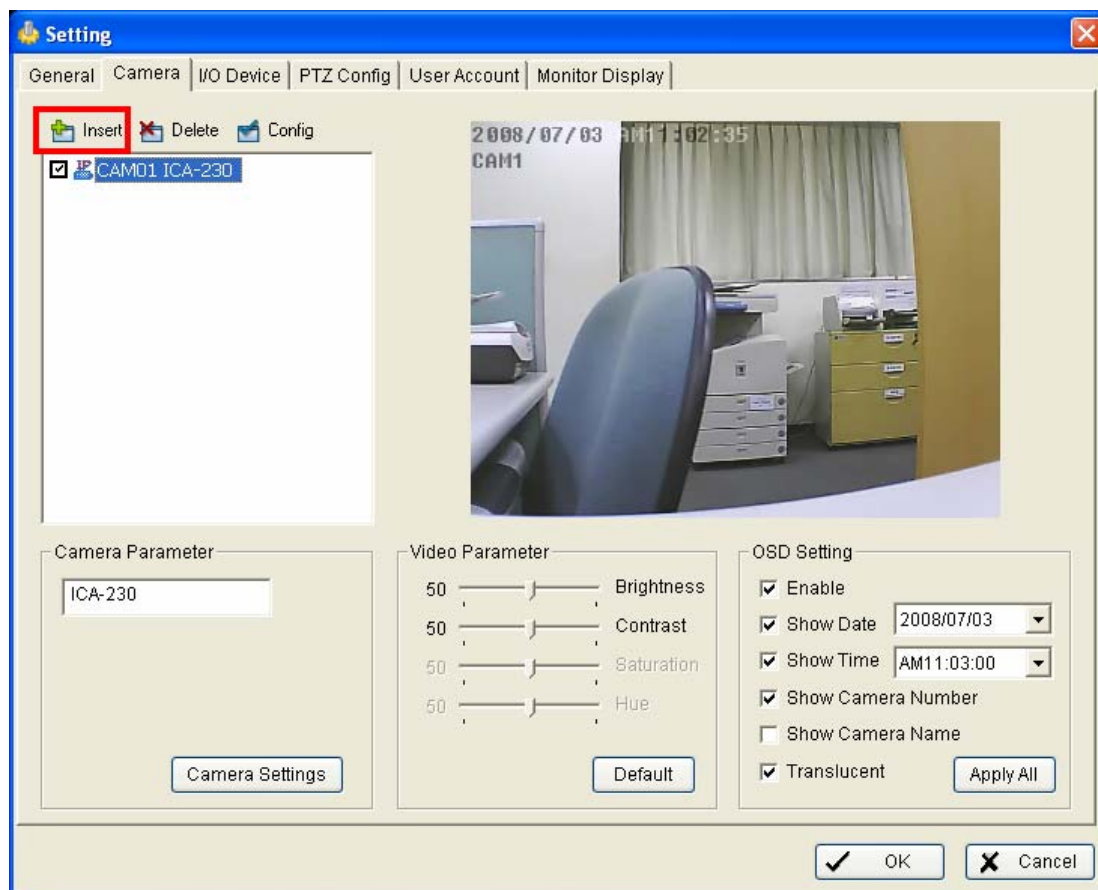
Setting

General | Camera | I/O Device | PTZ Config | User Account | Monitor Display

Insert Delete Config

CAM01 ICA-230

2008/07/03 AM11:02:35
CAM1

Camera Parameter

ICA-230

Camera Settings

Video Parameter

50 Brightness

50 Contrast

50 Saturation

50 Hue

Default

OSD Setting

Enable

Show Date 2008/07/03

Show Time AM11:03:00

Show Camera Number

Show Camera Name

Translucent

Apply All

OK

Cancel